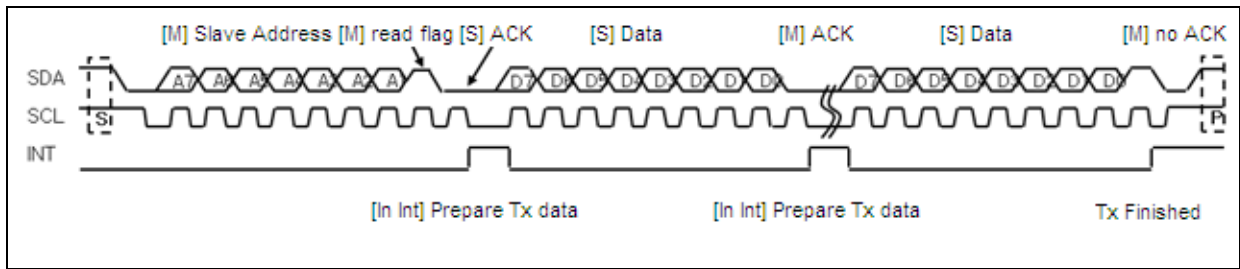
[M] Slave Address [M] read flag [S] ACK [S] Data [M] ACK [S] Data [M] no ACK

SDA A7 A A A A A A A D7 D D D D D D D D7 D D D D D D D

SCL S P

INT

[In Int] Prepare Tx data [In Int] Prepare Tx data Tx Finished